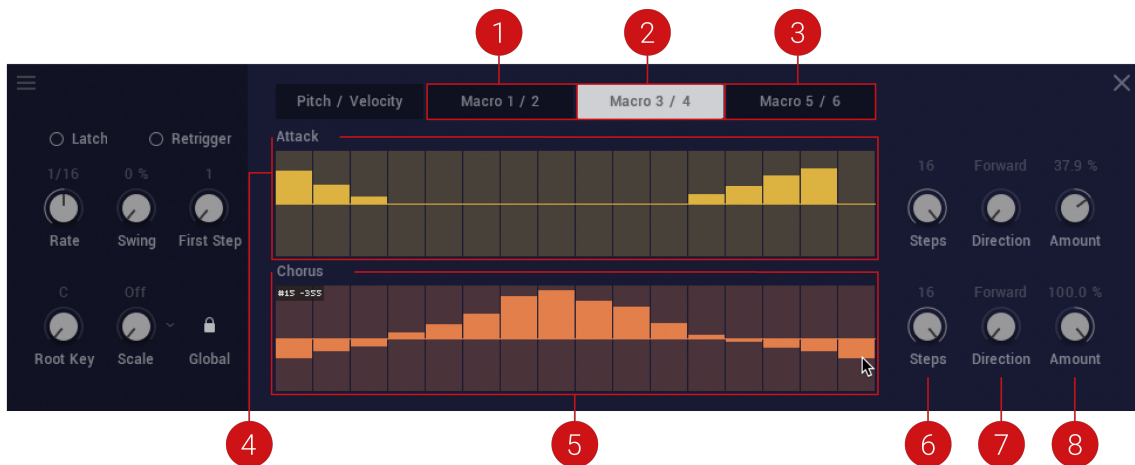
1
2
3

Pitch / Velocity
Macro 1 / 2
Macro 3 / 4
Macro 5 / 6

Latch
Retrigger

1/16
Rate
0 %
Swing
1
First Step

C
Root Key
Off
Scale
Global

Attack

Chorus
#15 -355

16
Steps
Forward
Direction
37.9 %
Amount

16
Steps
Forward
Direction
100.0 %
Amount

4
5
6
7
8